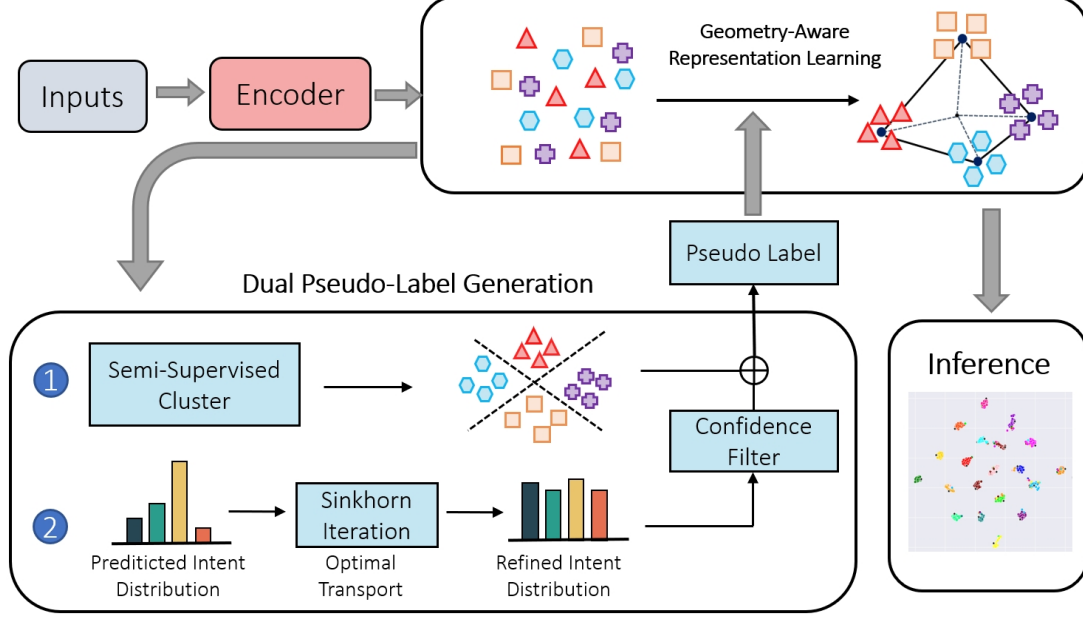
Inputs

Encoder

Geometry-Aware Representation Learning

Pseudo Label

Dual Pseudo-Label Generation

1

Semi-Supervised Cluster

Confidence Filter

2

Prediticted Intent Distribution

Sinkhorn Iteration

Optimal Transport

Refined Intent Distribution

Inference